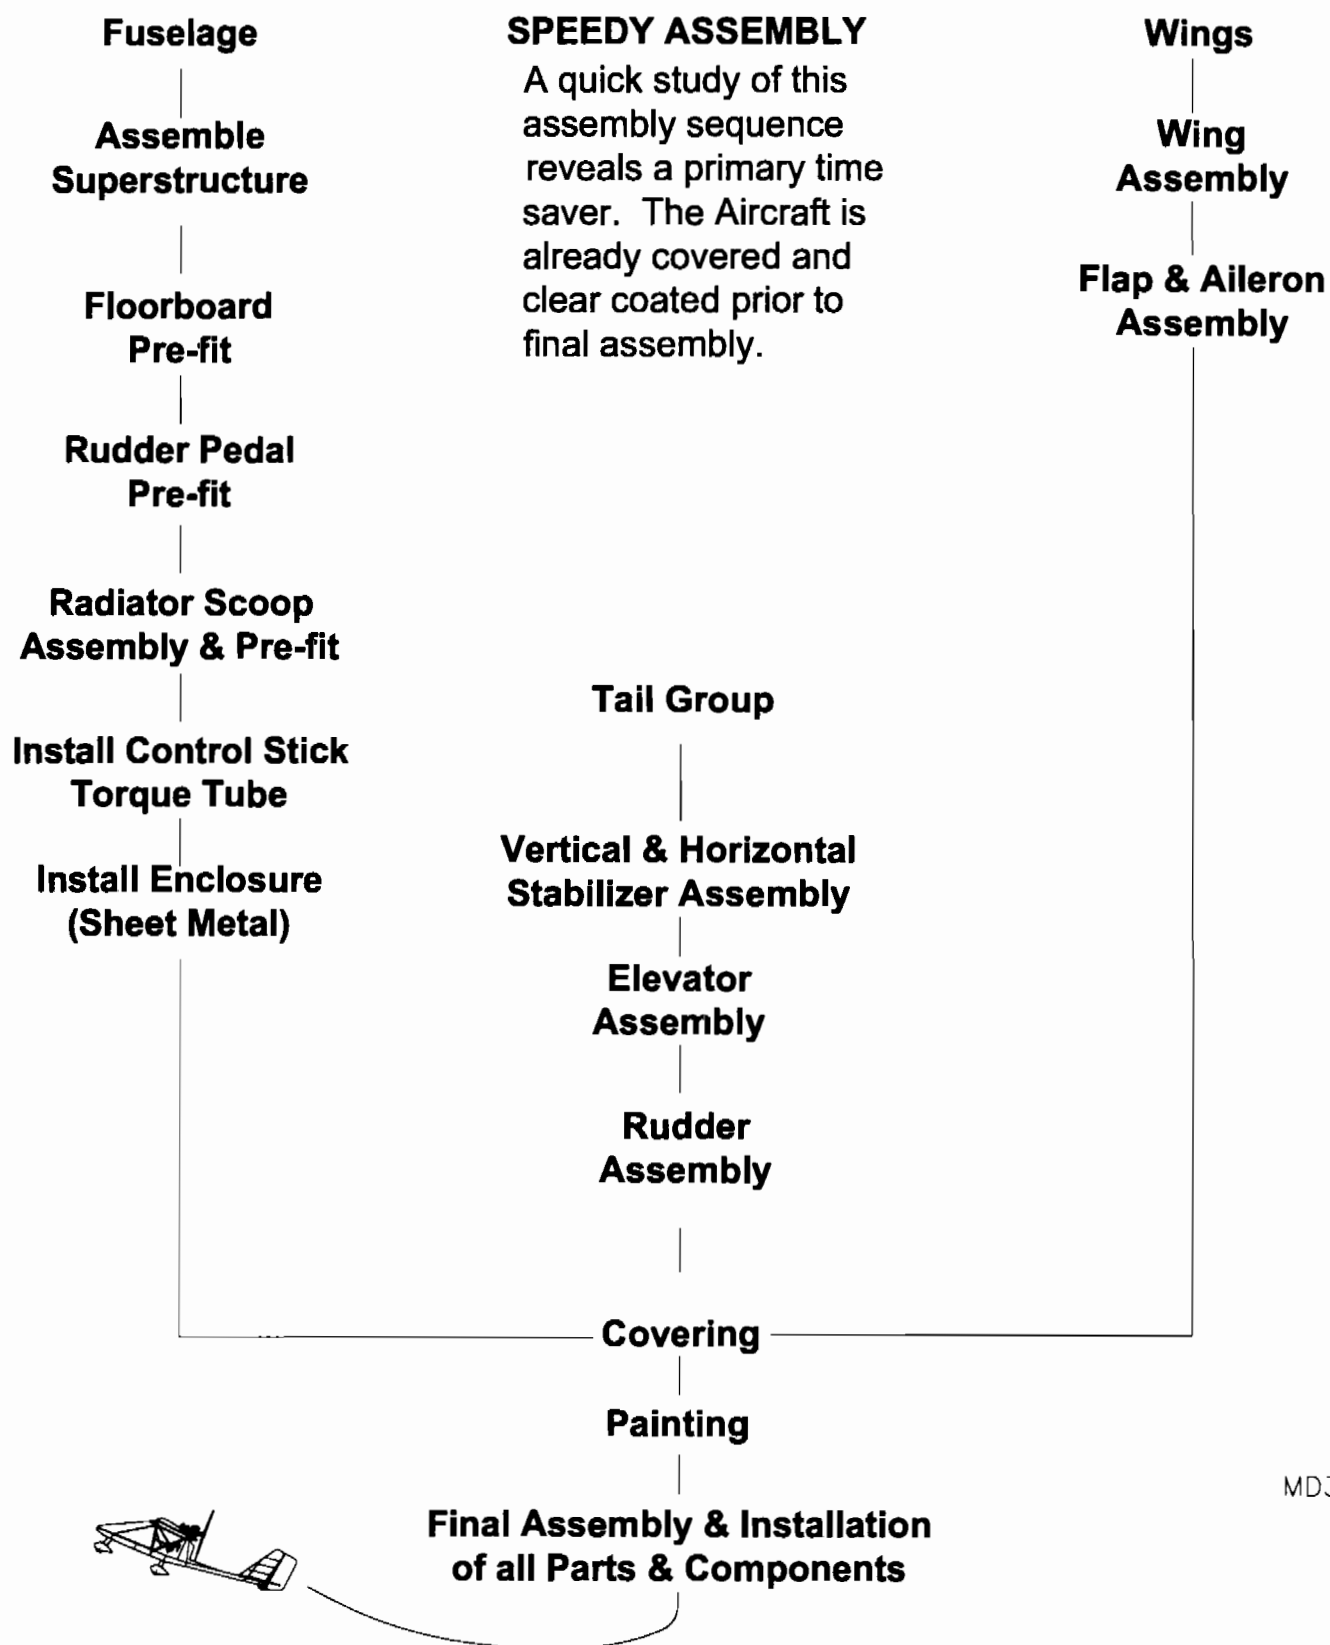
Fuselage

Assemble Superstructure

Floorboard Pre-fit

Rudder Pedal Pre-fit

Radiator Scoop Assembly & Pre-fit

Install Control Stick Torque Tube

Install Enclosure (Sheet Metal)

SPEEDY ASSEMBLY

A quick study of this assembly sequence reveals a primary time saver. The Aircraft is already covered and clear coated prior to final assembly.

Wings

Wing Assembly

Flap & Aileron Assembly

Tail Group

Vertical & Horizontal Stabilizer Assembly

Elevator Assembly

Rudder Assembly

Covering

Painting

Final Assembly & Installation of all Parts & Components

MD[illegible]